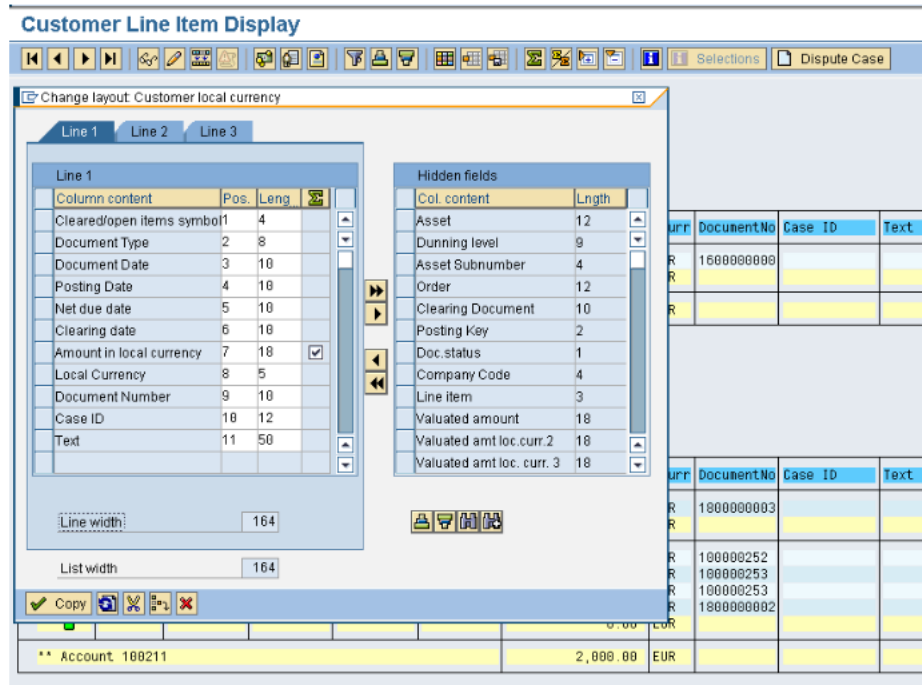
Customer Line Item Display

Selections | Dispute Case

Change layout: Customer local currency

Line 1 | Line 2 | Line 3

Line 1

| Column content | Pos. | Leng | Σ |
|---|---|---|---|
| Cleared/open items symbol | 1 | 4 | |
| Document Type | 2 | 8 | |
| Document Date | 3 | 10 | |
| Posting Date | 4 | 10 | |
| Net due date | 5 | 10 | |
| Clearing date | 6 | 10 | |
| Amount in local currency | 7 | 18 | ✔ |
| Local Currency | 8 | 5 | |
| Document Number | 9 | 10 | |
| Case ID | 10 | 12 | |
| Text | 11 | 50 | |

Hidden fields

| Col. content | Lngth |
|---|---|
| Asset | 12 |
| Dunning level | 9 |
| Asset Subnumber | 4 |
| Order | 12 |
| Clearing Document | 10 |
| Posting Key | 2 |
| Doc.status | 1 |
| Company Code | 4 |
| Line item | 3 |
| Valuated amount | 18 |
| Valuated amt loc.curr.2 | 18 |
| Valuated amt loc. curr. 3 | 18 |

Line width 164

List width 164

Copy

urr | DocumentNo | Case ID | Text
R 1600000000
R
R

urr | DocumentNo | Case ID | Text
R 1800000003
R
R 100000252
R 100000253
R 100000253
R 1800000002
0.00 EUR

** Account 100211 2,000.00 EUR